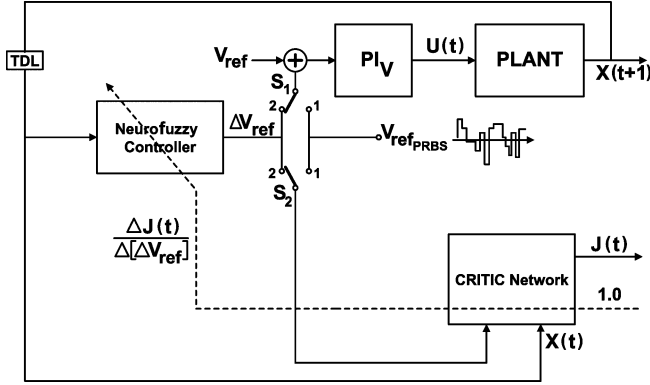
TDL

$V_{ref}$

$PI_V$

U(t)

PLANT

X(t+1)

$S_1$

2

1

Neurofuzzy Controller

$\Delta V_{ref}$

$V_{ref_{PRBS}}$

2

1

$S_2$

$\frac{\Delta J(t)}{\Delta[\Delta V_{ref}]}$

CRITIC Network

J(t)

1.0

X(t)